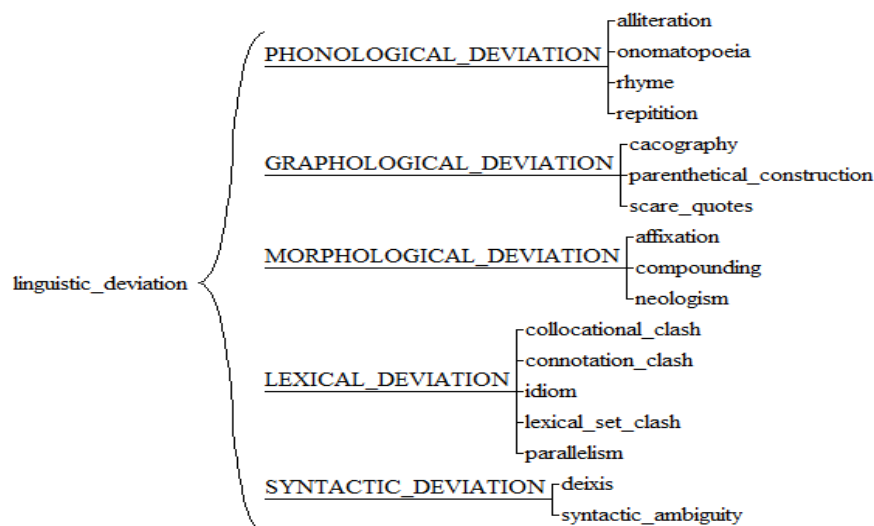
linguistic_deviation

PHONOLOGICAL_DEVIATION
alliteration
onomatopoeia
rhyme
repitition

GRAPHOLOGICAL_DEVIATION
cacography
parenthetical_construction
scare_quotes

MORPHOLOGICAL_DEVIATION
affixation
compounding
neologism

LEXICAL_DEVIATION
collocational_clash
connotation_clash
idiom
lexical_set_clash
parallelism

SYNTACTIC_DEVIATION
deixis
syntactic_ambiguity